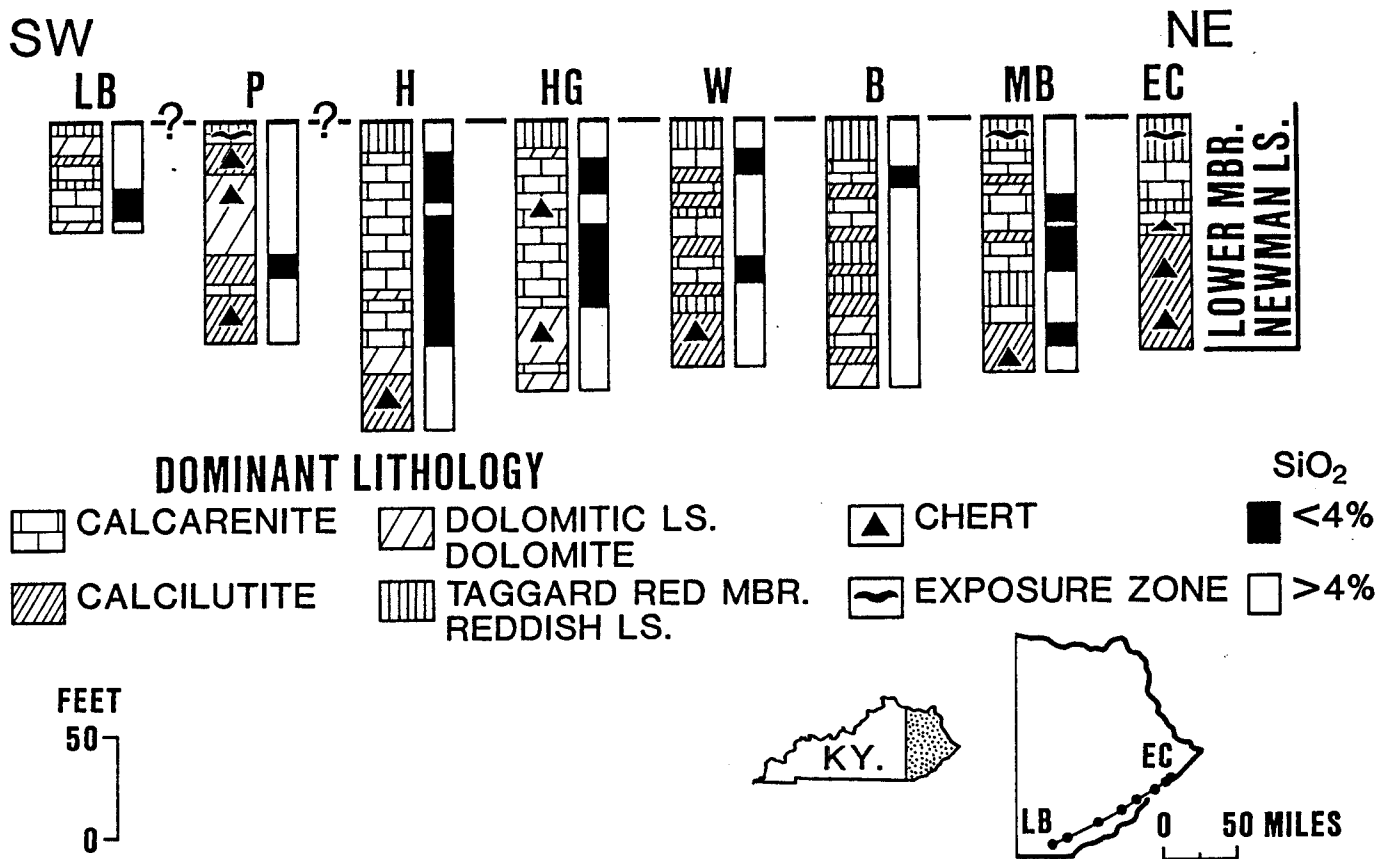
SW NE

LB ? P ? H HG W B MB EC

LOWER MBR. NEWMAN LS.

DOMINANT LITHOLOGY

CALCARENITE

CALCILUTITE

DOLOMITIC LS. DOLOMITE

TAGGARD RED MBR. REDDISH LS.

CHERT

EXPOSURE ZONE

$SiO_2$

<4%

>4%

FEET
50
0

KY.

EC

LB

0 50 MILES